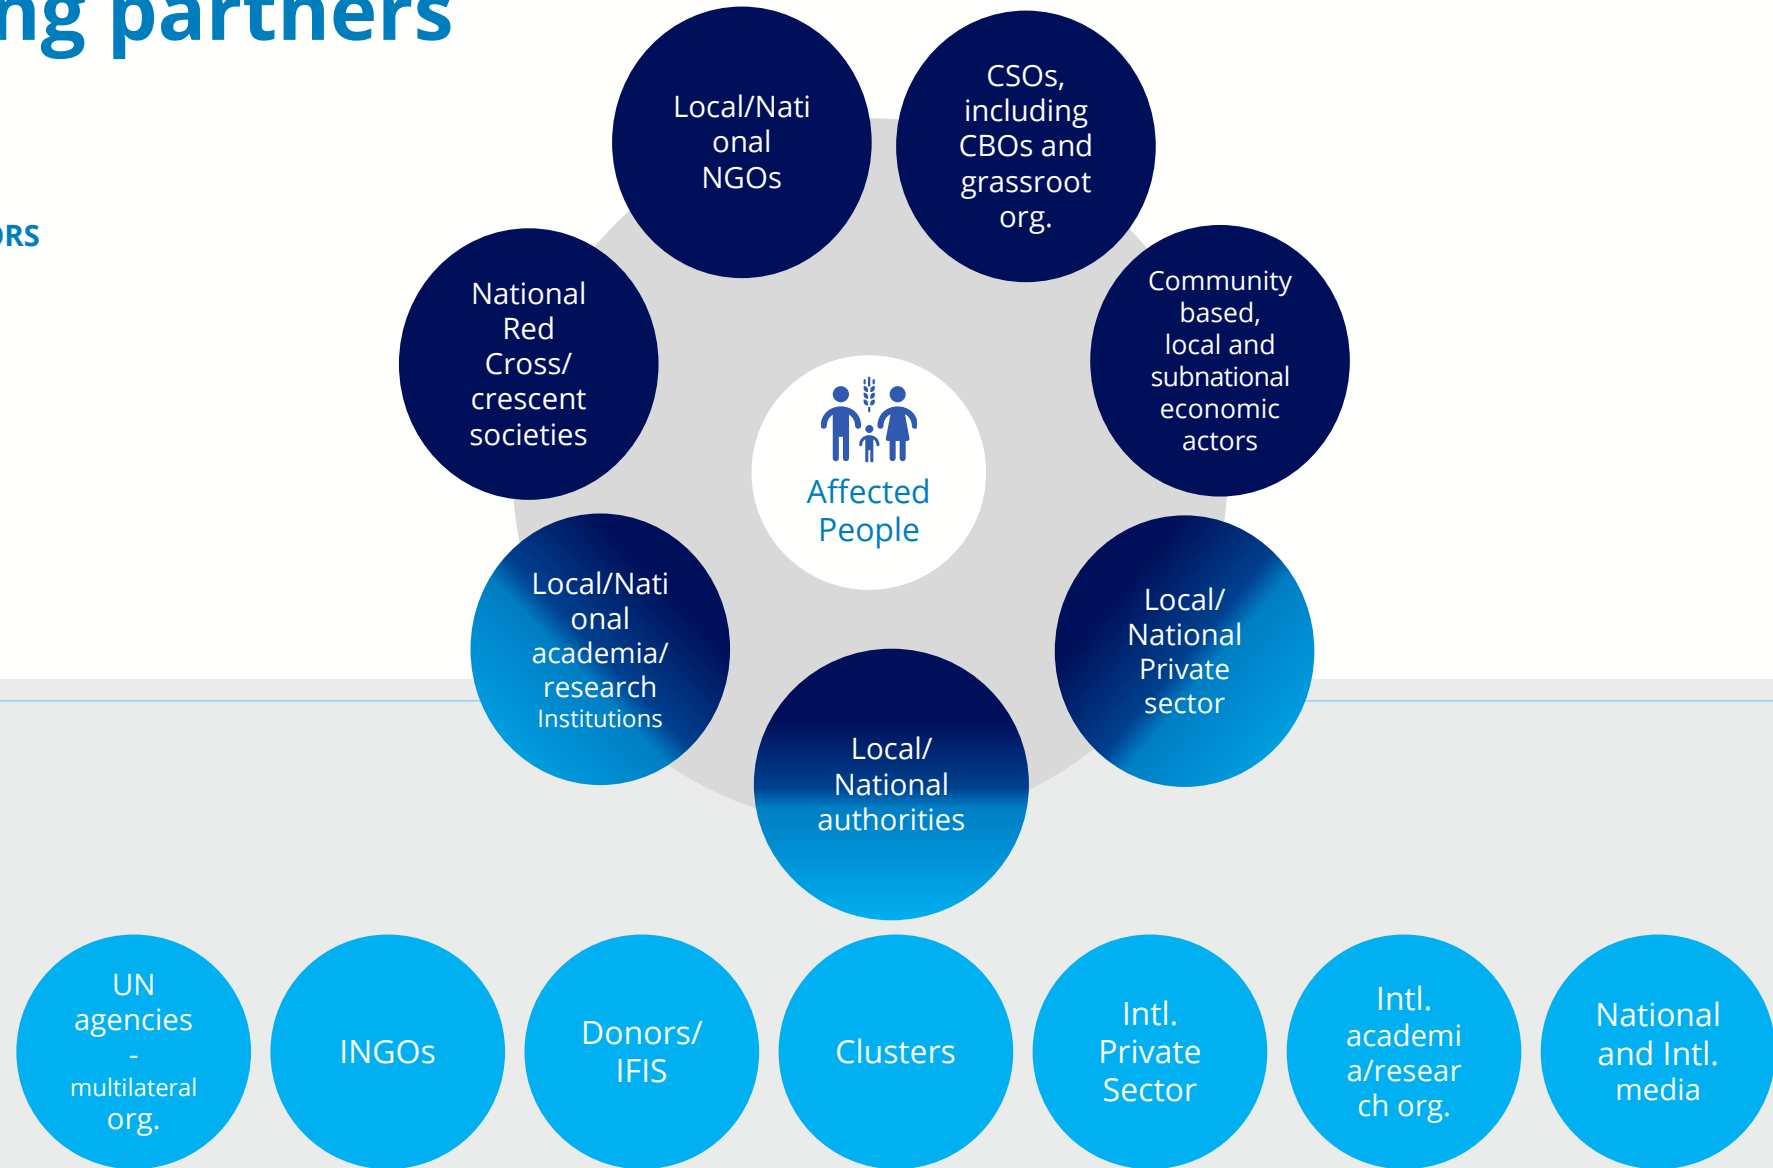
ng partners

RS

Local/National NGOs

CSOs, including CBOs and grassroot org.

National Red Cross/ crescent societies

Community based, local and subnational economic actors

Affected People

Local/National academia/ research Institutions

Local/ National Private sector

Local/ National authorities

UN agencies - multilateral org.

INGOs

Donors/ IFIS

Clusters

Intl. Private Sector

Intl. academia/research org.

National and Intl. media